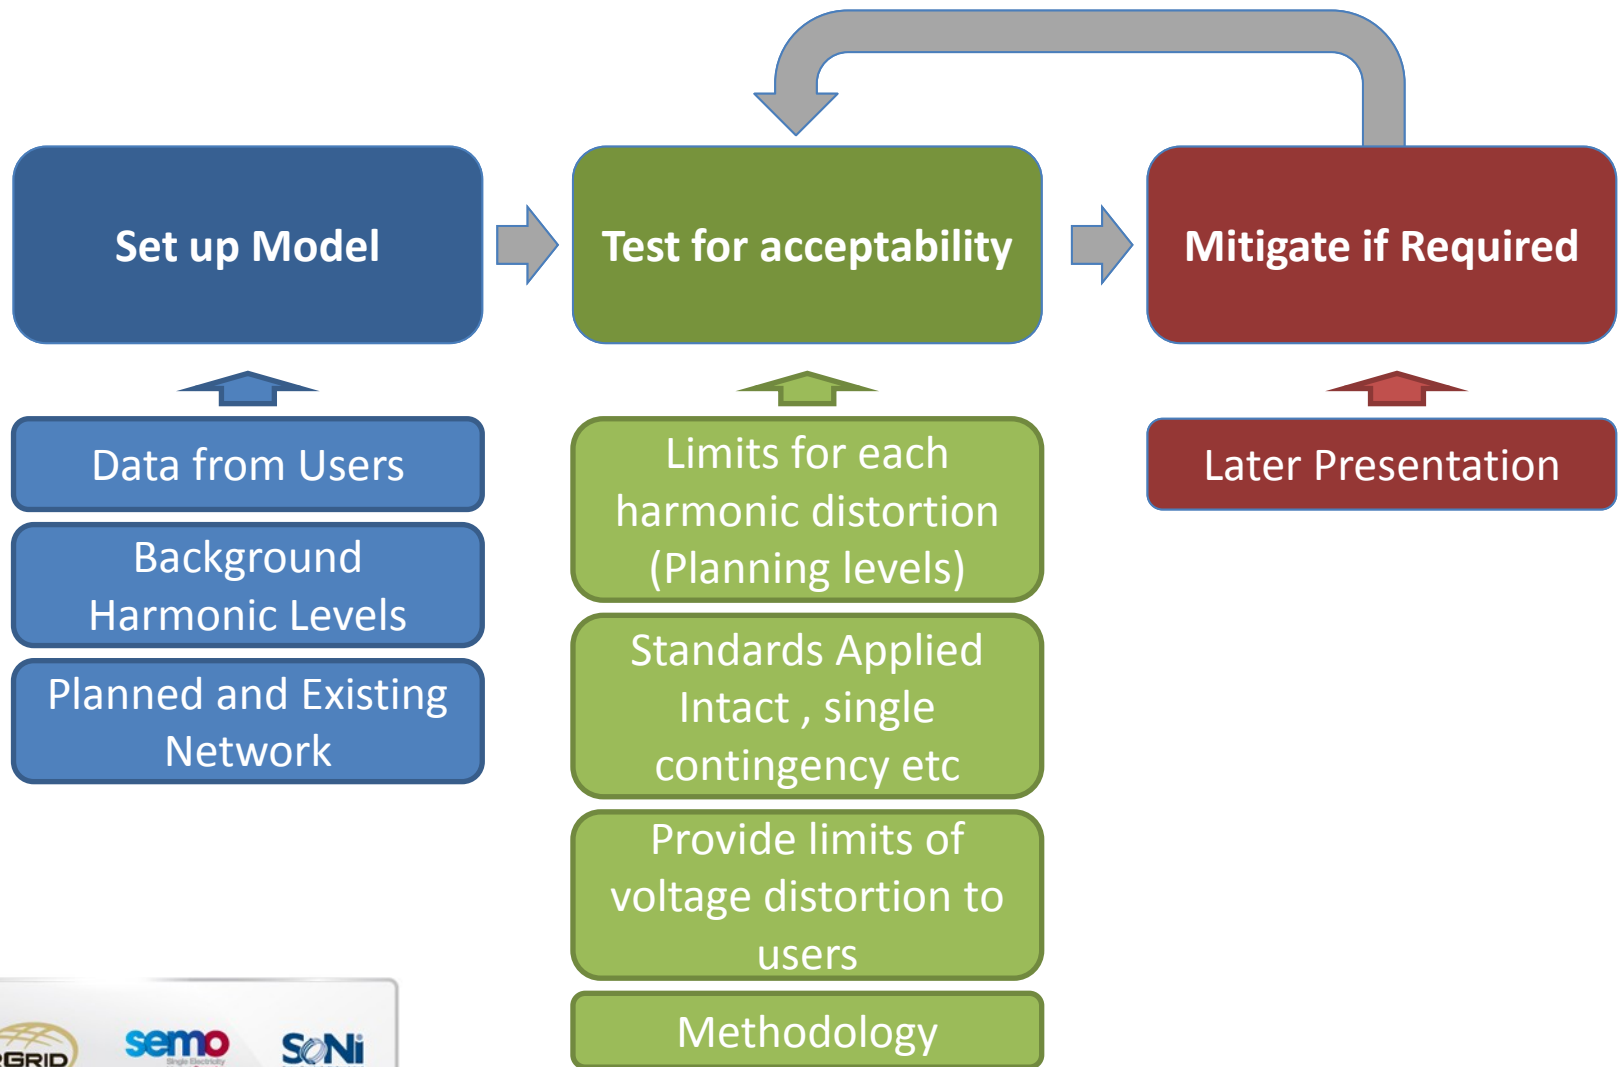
Set up Model

Test for acceptability

Mitigate if Required

Data from Users

Background Harmonic Levels

Planned and Existing Network

Limits for each harmonic distortion (Planning levels)

Standards Applied Intact , single contingency etc

Provide limits of voltage distortion to users

Methodology

Later Presentation

GRID semo SONi